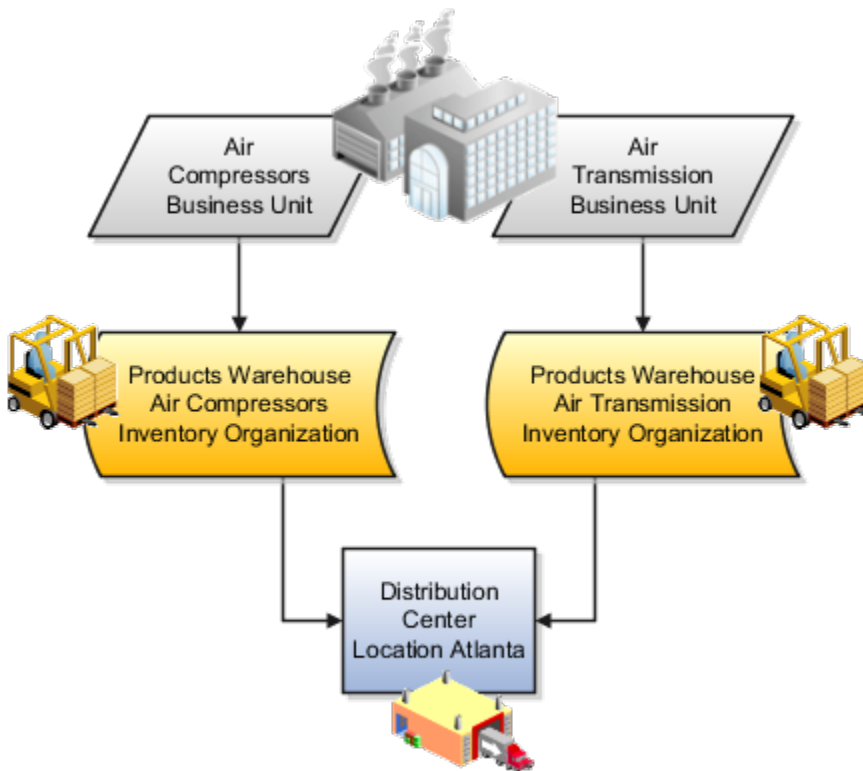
Air Compressors Business Unit

Air Transmission Business Unit

Products Warehouse Air Compressors Inventory Organization

Products Warehouse Air Transmission Inventory Organization

Distribution Center Location Atlanta